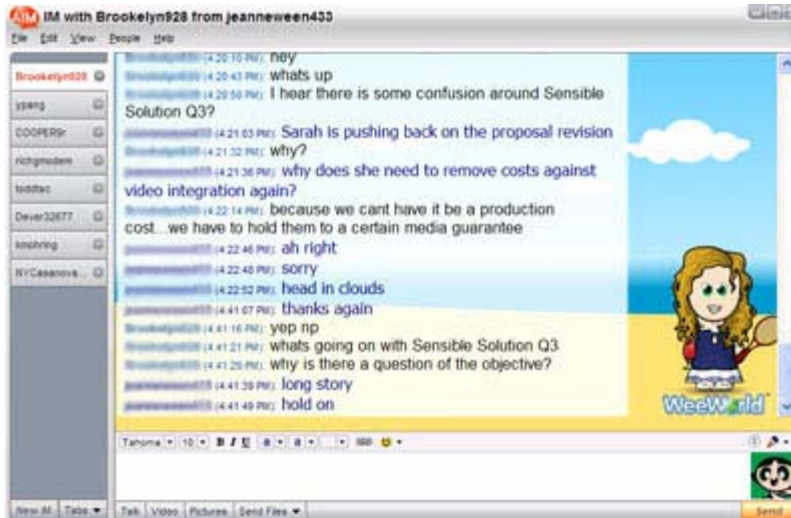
IM with Brookelyn928 from jeanneween433

File Edit View People Help

Brookelyn928
ypang
COOPER9r
richgmodern
toddtac
Dever32677
kmphring
NYCasanova...

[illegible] (4:20:10 PM): hey
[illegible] (4:20:43 PM): whats up
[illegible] (4:20:50 PM): I hear there is some confusion around Sensible Solution Q3?
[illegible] (4:21:03 PM): Sarah is pushing back on the proposal revision
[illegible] (4:21:32 PM): why?
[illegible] (4:21:36 PM): why does she need to remove costs against video integration again?
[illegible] (4:22:14 PM): because we cant have it be a production cost...we have to hold them to a certain media guarantee
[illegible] (4:22:46 PM): ah right
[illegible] (4:22:48 PM): sorry
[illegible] (4:22:52 PM): head in clouds
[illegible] (4:41:07 PM): thanks again
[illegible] (4:41:16 PM): yep np
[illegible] (4:41:21 PM): whats going on with Sensible Solution Q3
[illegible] (4:41:29 PM): why is there a question of the objective?
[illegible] (4:41:39 PM): long story
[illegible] (4:41:49 PM): hold on

WeeWorld

Tahoma 10 B I U

New IM Tabs
Talk Video Pictures Send Files
Send